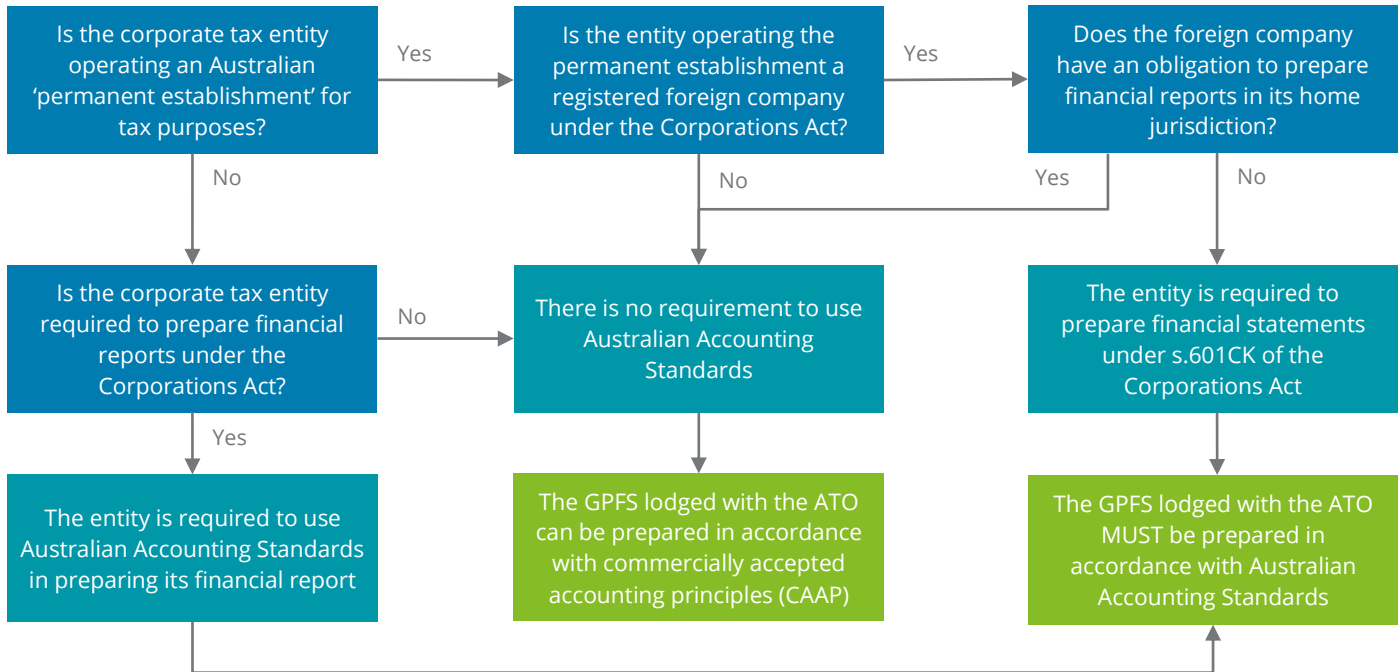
Is the corporate tax entity operating an Australian ‘permanent establishment’ for tax purposes?

Yes

Is the entity operating the permanent establishment a registered foreign company under the Corporations Act?

Yes

Does the foreign company have an obligation to prepare financial reports in its home jurisdiction?

No

No

Yes

No

Is the corporate tax entity required to prepare financial reports under the Corporations Act?

No

There is no requirement to use Australian Accounting Standards

The entity is required to prepare financial statements under s.601CK of the Corporations Act

Yes

The entity is required to use Australian Accounting Standards in preparing its financial report

The GPFS lodged with the ATO can be prepared in accordance with commercially accepted accounting principles (CAAP)

The GPFS lodged with the ATO MUST be prepared in accordance with Australian Accounting Standards